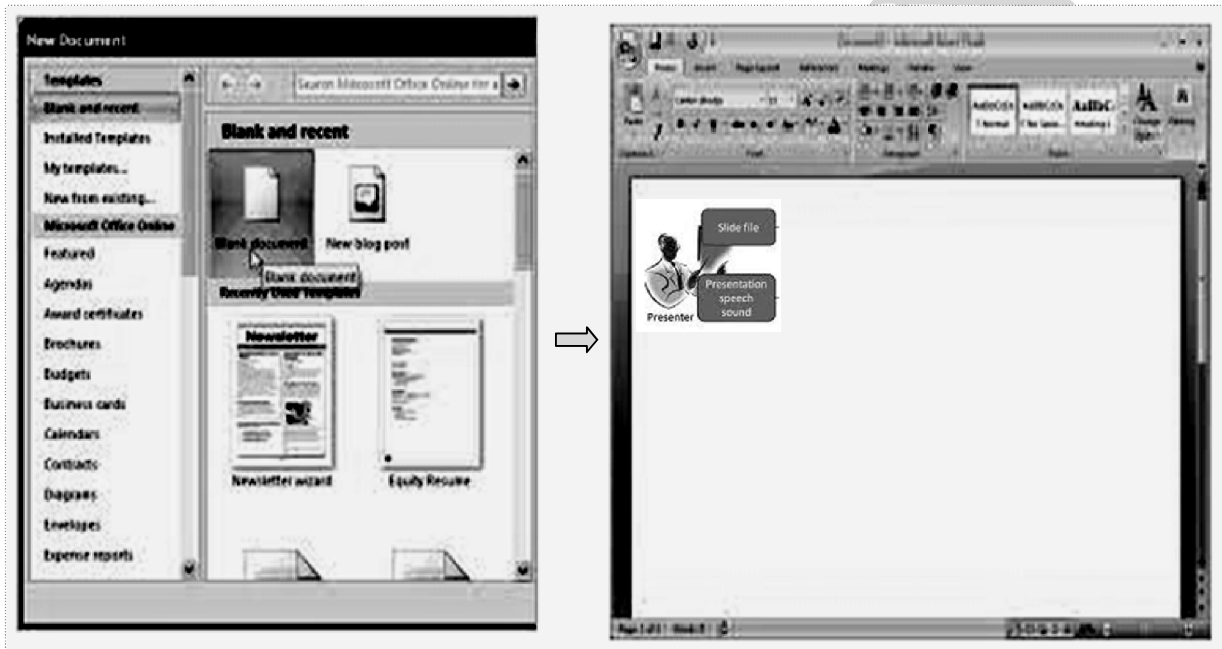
New Document

Templates
Blank and recent
Installed Templates
My templates...
New from existing...
Microsoft Office Online
Featured
Agendas
Award certificates
Brochures
Budgets
Business cards
Calendars
Contracts
Diagrams
Envelopes
Expense reports

Search Microsoft Office Online for a

Blank and recent

Blank document
New blog post
Blank document
Recently Used Templates

Newsletter
Newsletter wizard
Equity Resume

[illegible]

AaBbCcDc
1 Normal
AaBbCcDc
1 No Spaci...
AaBbC
Heading 1

Slide file
Presentation speech sound
Presenter

Page: 1 of 1